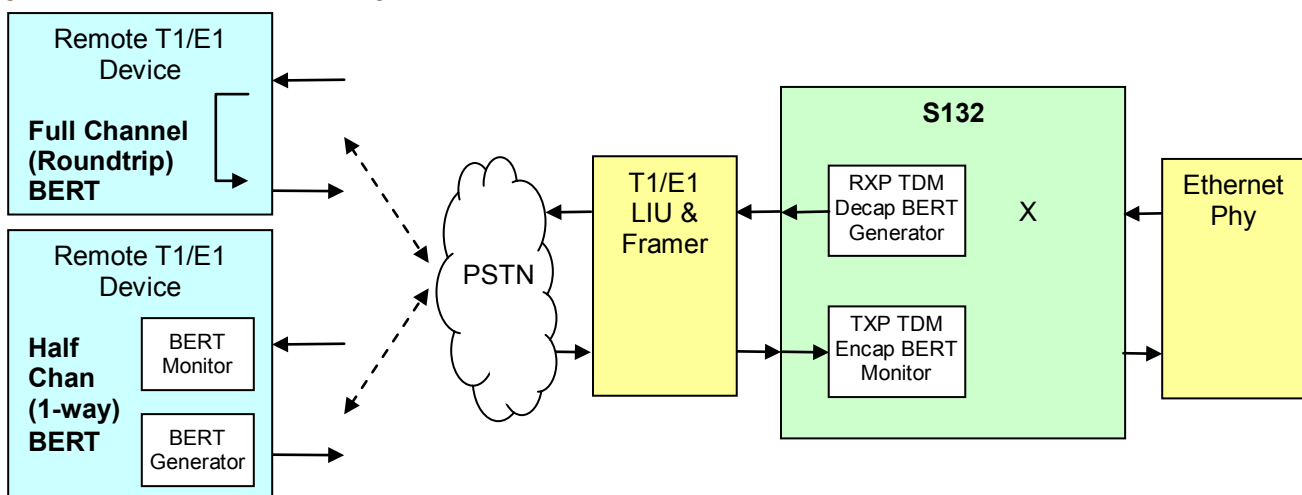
Remote T1/E1 Device

Full Channel (Roundtrip) BERT

Remote T1/E1 Device

Half Chan (1-way) BERT

BERT Monitor

BERT Generator

PSTN

T1/E1 LIU & Framer

S132

RXP TDM Decap BERT Generator

X

TXP TDM Encap BERT Monitor

Ethernet Phy